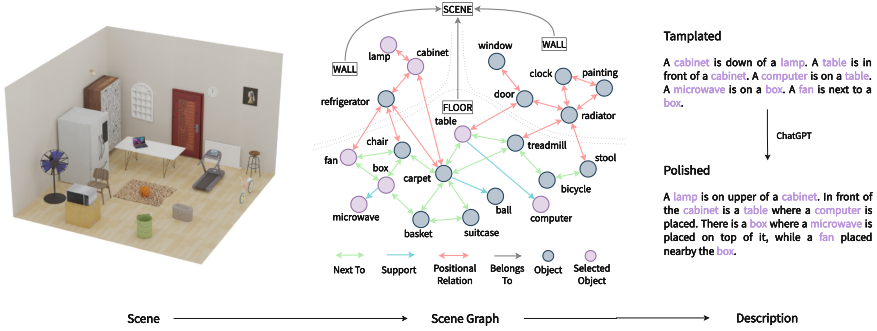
SCENE

WALL

WALL

FLOOR

lamp
cabinet
window
clock
painting
refrigerator
door
radiator
table
chair
treadmill
fan
box
carpet
stool
bicycle
microwave
ball
computer
basket
suitcase

Next To
Support
Positional Relation
Belongs To
Object
Selected Object

Tamplated

A cabinet is down of a lamp. A table is in front of a cabinet. A computer is on a table. A microwave is on a box. A fan is next to a box.

ChatGPT

Polished

A lamp is on upper of a cabinet. In front of the cabinet is a table where a computer is placed. There is a box where a microwave is placed on top of it, while a fan placed nearby the box.

Scene
Scene Graph
Description